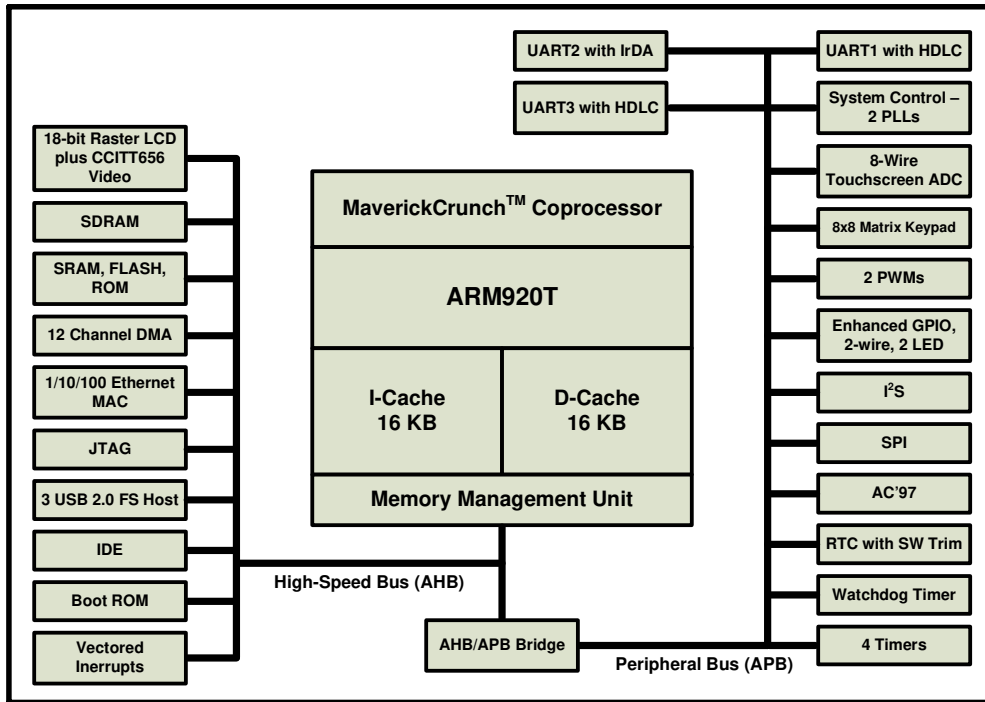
UART2 with IrDA

UART1 with HDLC

UART3 with HDLC

System Control – 2 PLLs

18-bit Raster LCD plus CCITT656 Video

8-Wire Touchscreen ADC

MaverickCrunch$^{TM}$ Coprocessor

SDRAM

8x8 Matrix Keypad

SRAM, FLASH, ROM

ARM920T

2 PWMs

12 Channel DMA

Enhanced GPIO, 2-wire, 2 LED

1/10/100 Ethernet MAC

I-Cache 16 KB

D-Cache 16 KB

I$^2$S

JTAG

SPI

3 USB 2.0 FS Host

Memory Management Unit

AC'97

IDE

RTC with SW Trim

High-Speed Bus (AHB)

Boot ROM

Watchdog Timer

Vectored Inerrupts

AHB/APB Bridge

4 Timers

Peripheral Bus (APB)